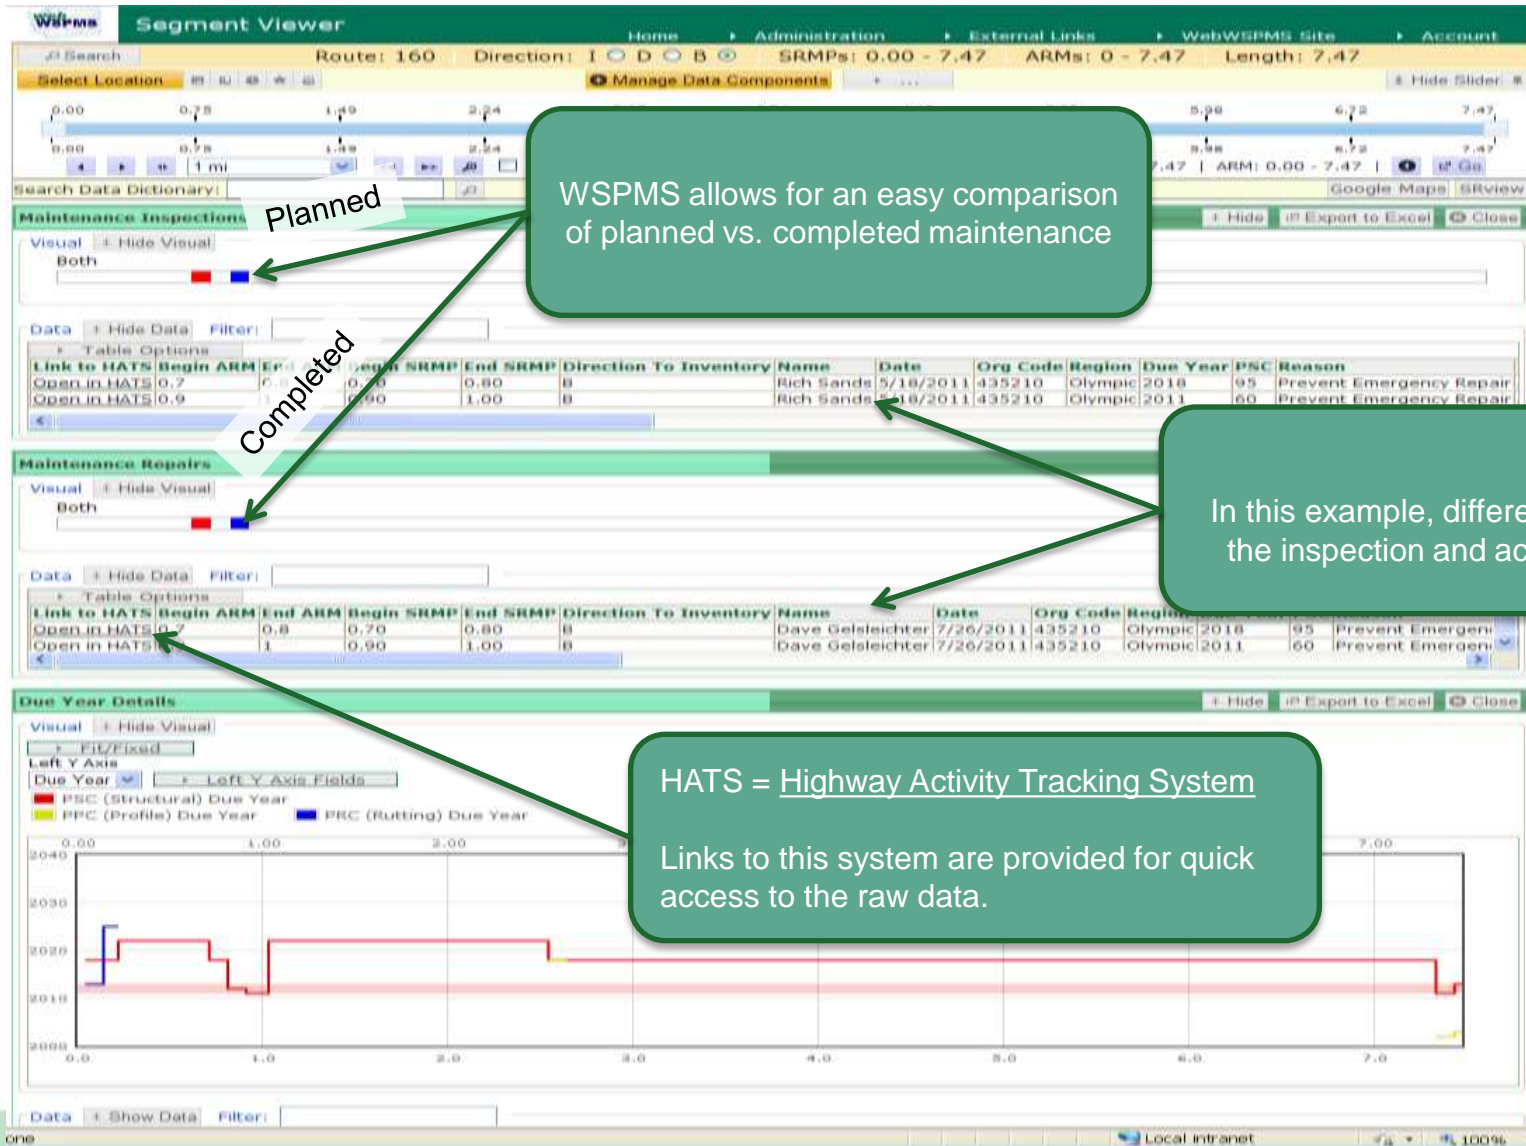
WSPMS Segment Viewer

Home Administration External Links WebWSPMS Site Account

Search Route: 160 Direction: I D B SRMPs: 0.00 - 7.47 ARMs: 0 - 7.47 Length: 7.47

Select Location Manage Data Components Hide Slider

0.00 0.75 1.49 2.24 5.98 6.72 7.47

0.00 0.75 1.49 2.24 5.98 6.72 7.47

1 mi

7.47 | ARM: 0.00 - 7.47 | Go

Search Data Dictionary: Google Maps SRview

Maintenance Inspections Hide Export to Excel Close

Planned

WSPMS allows for an easy comparison of planned vs. completed maintenance

Visual Hide Visual

Both

Data Hide Data Filter:

Table Options

Completed

| Link to HATS | Begin ARM | End ARM | Begin SRMP | End SRMP | Direction To Inventory | Name | Date | Org Code | Region | Due Year | PSC | Reason |
|---|---|---|---|---|---|---|---|---|---|---|---|---|
| Open in HATS | 0.7 | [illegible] | 0.70 | 0.80 | B | Rich Sands | 5/18/2011 | 435210 | Olympic | 2018 | 95 | Prevent Emergency Repair |
| Open in HATS | 0.9 | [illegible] | 0.90 | 1.00 | B | Rich Sands | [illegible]18/2011 | 435210 | Olympic | 2011 | 60 | Prevent Emergency Repair |

Maintenance Repairs

In this example, differe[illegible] the inspection and ac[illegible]

Visual Hide Visual

Both

Data Hide Data Filter:

Table Options

| Link to HATS | Begin ARM | End ARM | Begin SRMP | End SRMP | Direction To Inventory | Name | Date | Org Code | Region | | | |
|---|---|---|---|---|---|---|---|---|---|---|---|---|
| Open in HATS | 0.7 | 0.8 | 0.70 | 0.80 | B | Dave Gelsleichter | 7/26/2011 | 435210 | Olympic | 2018 | 95 | Prevent Emergen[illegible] |
| Open in HATS | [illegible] | 1 | 0.90 | 1.00 | B | Dave Gelsleichter | 7/26/2011 | 435210 | Olympic | 2011 | 60 | Prevent Emergen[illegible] |

Due Year Details Hide Export to Excel Close

Visual Hide Visual

Fit/Fixed

Left Y Axis

Due Year Left Y Axis Fields

PSC (Structural) Due Year

PPC (Profile) Due Year PRC (Rutting) Due Year

HATS = Highway Activity Tracking System

Links to this system are provided for quick access to the raw data.

0.00 1.00 2.00 7.00

2040 2030 2020 2010 2000

0.0 1.0 2.0 3.0 4.0 5.0 6.0 7.0

Data Show Data Filter:

one Local intranet 100%